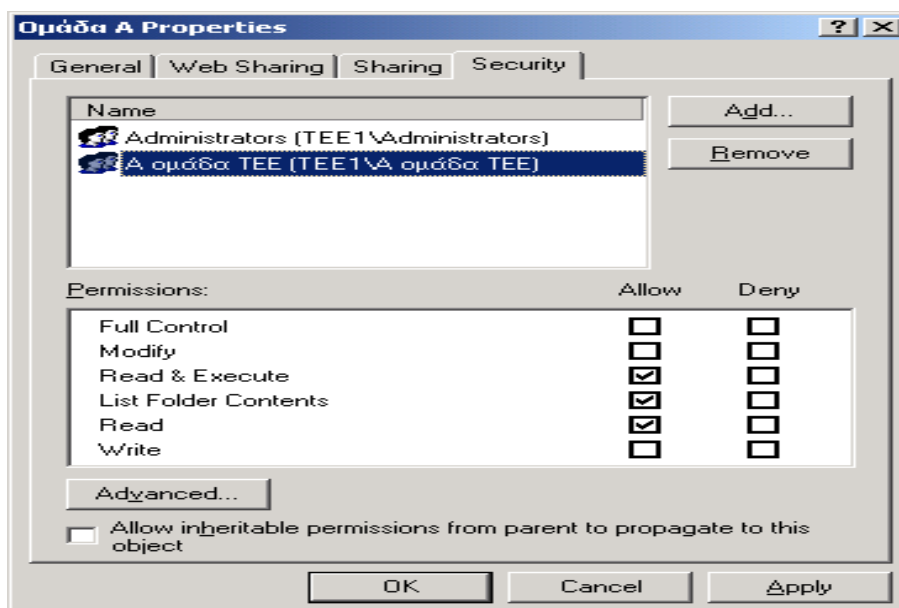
Ομάδα Α Properties

? X

General | Web Sharing | Sharing | Security

Name

Administrators (TEE1\Administrators)

Α ομάδα ΤΕΕ (TEE1\Α ομάδα ΤΕΕ)

Add...

Remove

Permissions: Allow Deny

| | Allow | Deny |
|---|---|---|
| Full Control | ☐ | ☐ |
| Modify | ☐ | ☐ |
| Read & Execute | ☑ | ☐ |
| List Folder Contents | ☑ | ☐ |
| Read | ☑ | ☐ |
| Write | ☐ | ☐ |

Advanced...

Allow inheritable permissions from parent to propagate to this object

OK Cancel Apply